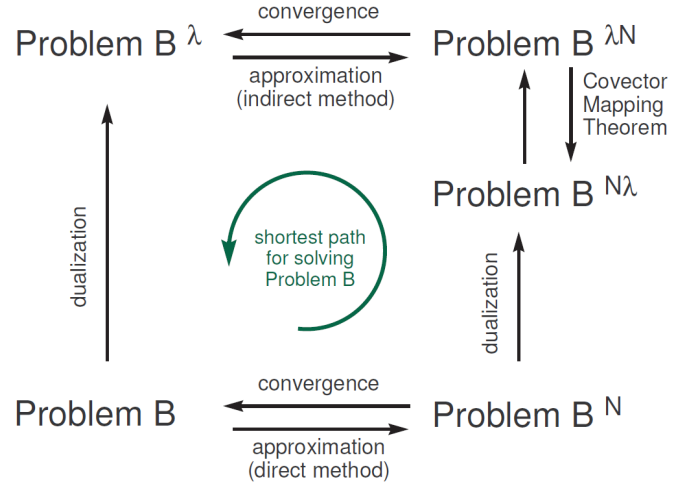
Problem B $^{\lambda}$

convergence

approximation (indirect method)

Problem B $^{\lambda N}$

Covector Mapping Theorem

Problem B $^{N\lambda}$

dualization

shortest path for solving Problem B

dualization

Problem B

convergence

approximation (direct method)

Problem B $^{N}$